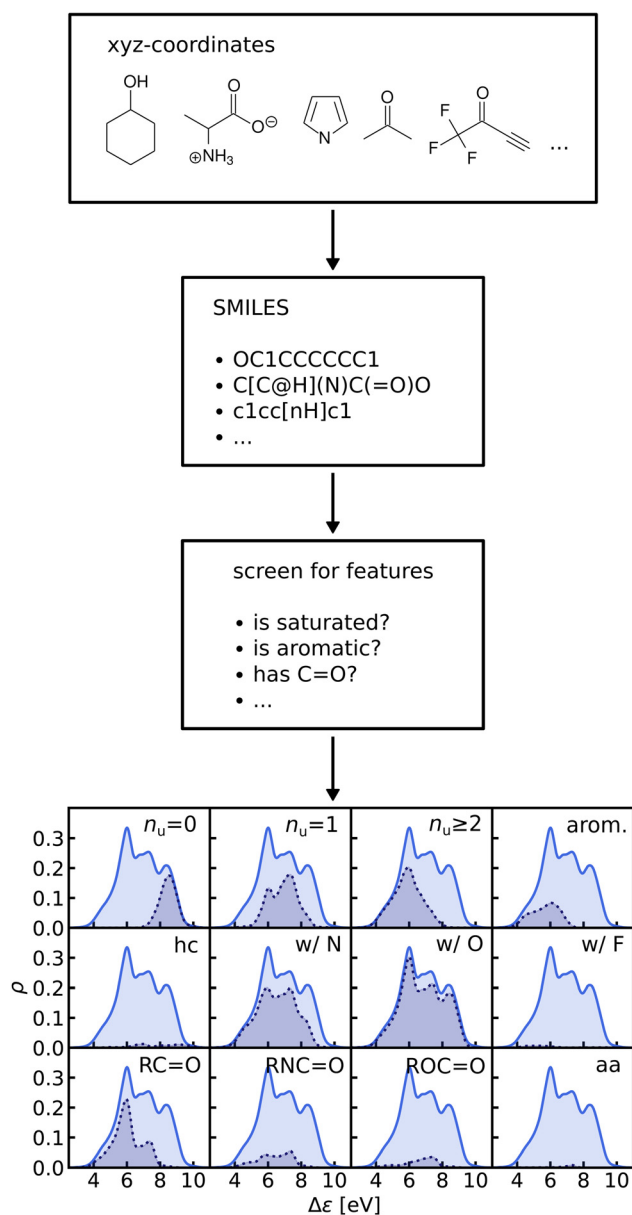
xyz-coordinates

OH

O

$O^{\ominus}$

$\oplus NH_3$

N

O

O

F

F

F

...

SMILES

• OC1CCCCCC1
• C[C@H](N)C(=O)O
• c1cc[nH]c1
• ...

screen for features

• is saturated?
• is aromatic?
• has C=O?
• ...

$n_u$=0

$n_u$=1

$n_u$≥2

arom.

hc

w/ N

w/ O

w/ F

RC=O

RNC=O

ROC=O

aa

$\rho$

0.0
0.1
0.2
0.3

0.0
0.1
0.2
0.3

0.0
0.1
0.2
0.3

4 6 8 10

4 6 8 10

4 6 8 10

4 6 8 10

$\Delta\varepsilon$ [eV]